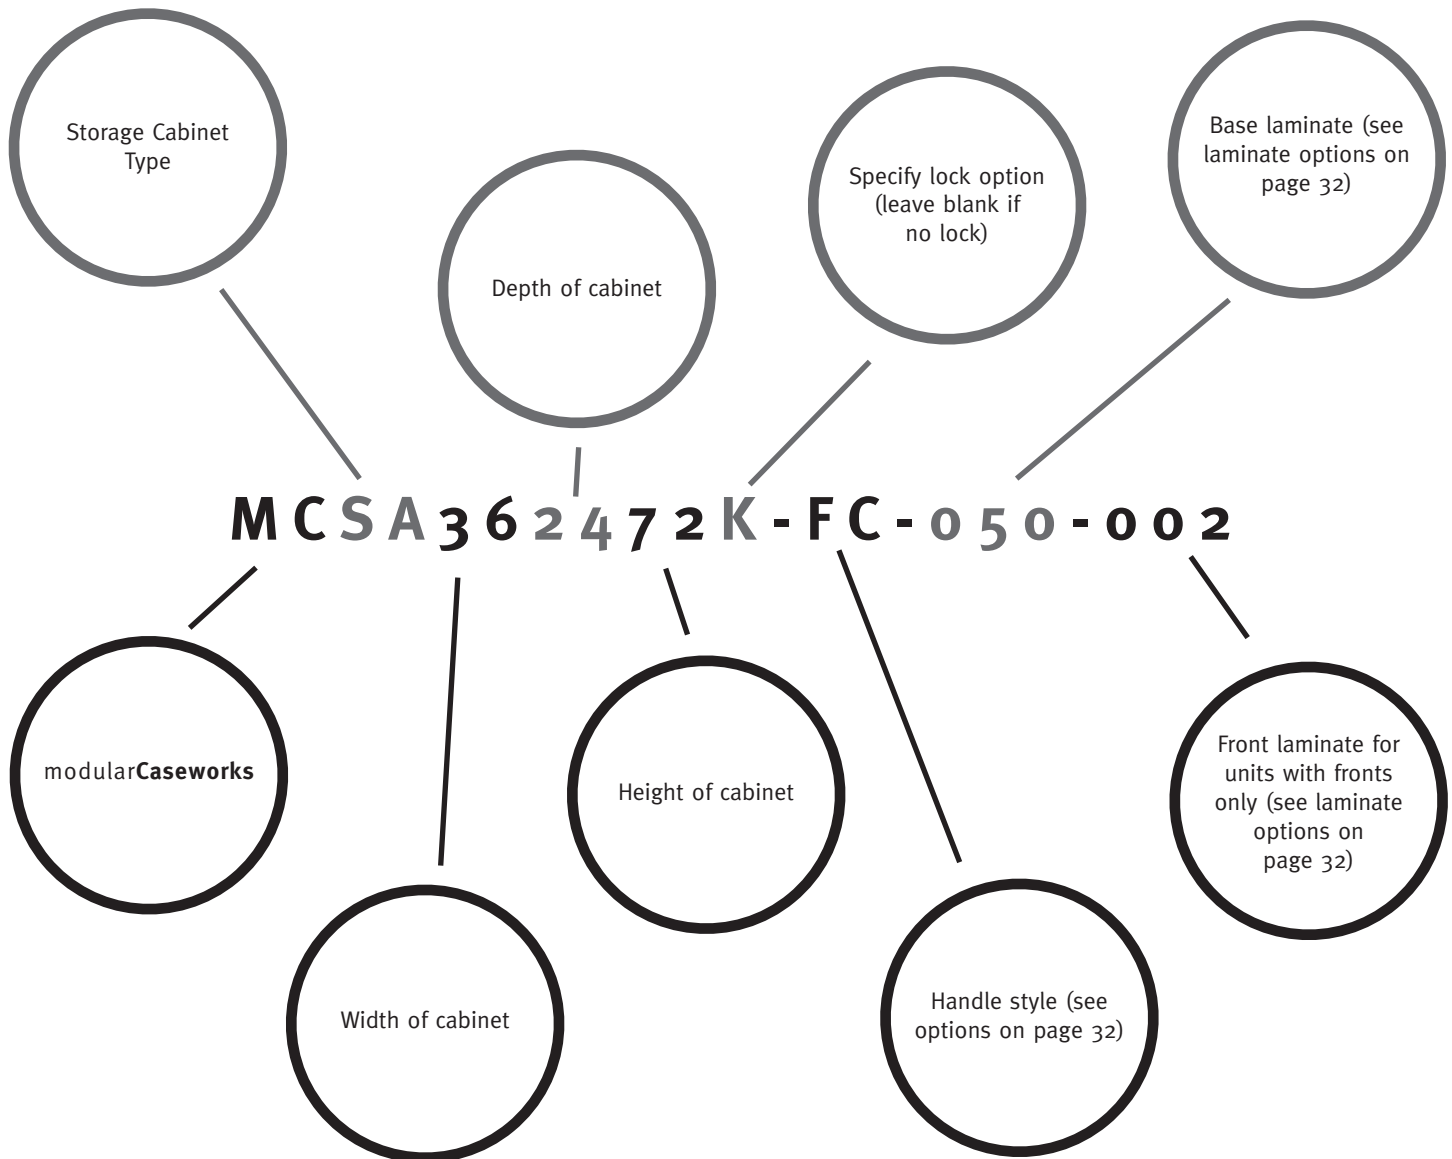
Storage Cabinet Type

Depth of cabinet

Specify lock option (leave blank if no lock)

Base laminate (see laminate options on page 32)

MCSA362472K-FC-050-002

modular**Caseworks**

Width of cabinet

Height of cabinet

Handle style (see options on page 32)

Front laminate for units with fronts only (see laminate options on page 32)